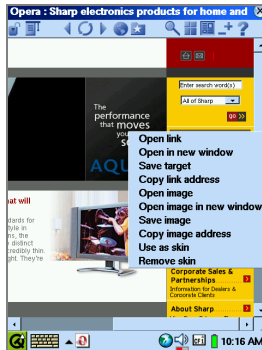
Opera : Sharp electronics products for home and

Enter search word(s)

All of Sharp

go

The performance that moves you

AQU

Open link
Open in new window
Save target
Copy link address
Open image
Open image in new window
Save image
Copy image address
Use as skin
Remove skin

at will

dards for style in s, they distinct credibly thin. ight. They're

Corporate Sales & Partnerships
Information for Dealers & Corporate Clients

About Sharp

10:16 AM